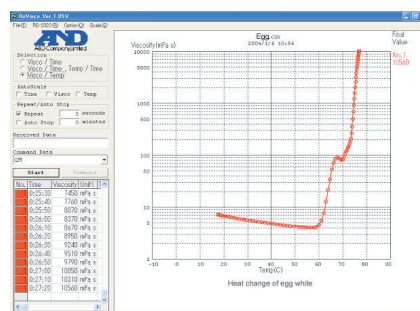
RsVisco Ver.1.05V

File(F) RS-232C(R) Option(O) Scale(S)

A&D Company,Limited

Selection
Visco / Time
Visco / Time , Temp / Time
Visco / Temp

AutoScale
Time Visco Temp

Repeat/Auto Stop
Repeat 5 seconds
Auto Stop 0 minutes

Received Data

Command Data
QM

Start Command

| No. | Time | Viscosity | Unit |
|---|---|---|---|
| | 0:25:30 | 7450 | mPa s |
| | 0:25:40 | 7760 | mPa s |
| | 0:25:50 | 8070 | mPa s |
| | 0:26:00 | 8370 | mPa s |
| | 0:26:10 | 8670 | mPa s |
| | 0:26:20 | 8950 | mPa s |
| | 0:26:30 | 9240 | mPa s |
| | 0:26:40 | 9510 | mPa s |
| | 0:26:50 | 9790 | mPa s |
| | 0:27:00 | 10050 | mPa s |
| | 0:27:10 | 10310 | mPa s |
| | 0:27:20 | 10560 | mPa s |

Egg.csv
2004/1/4 10:56

Viscosity(mPa s)

Final Value
No.1
10560

10000
5000
1000
500
100
50
10
5
1

-10 0 10 20 30 40 50 60 70 80 90

Temp(C)

Heat change of egg white